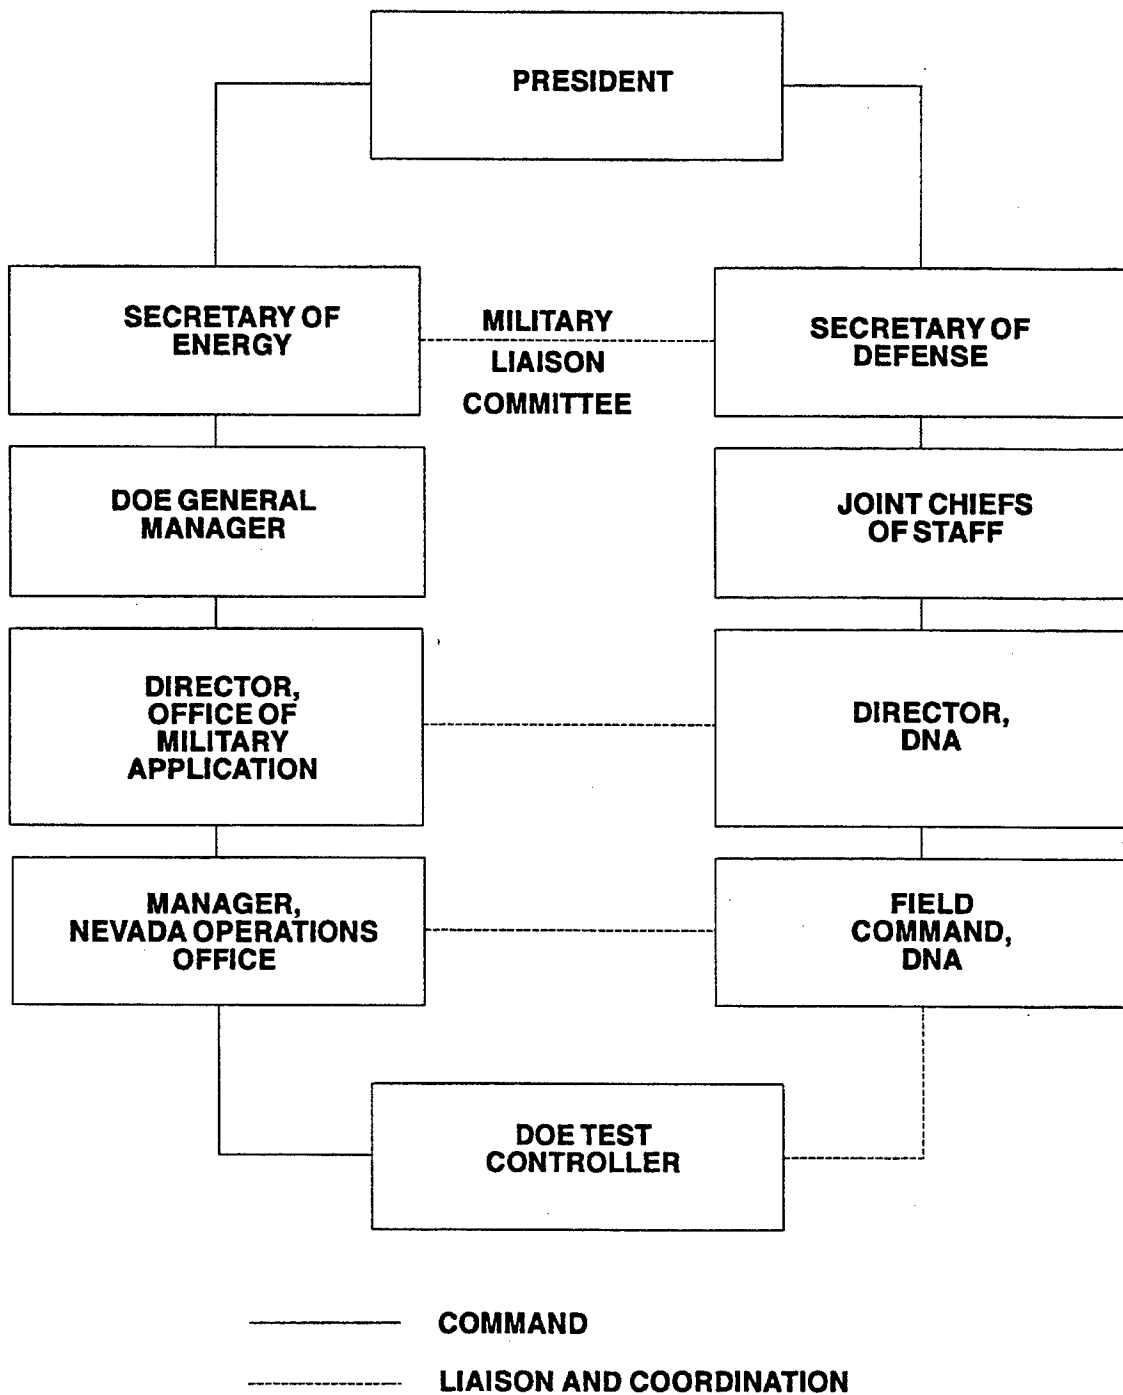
PRESIDENT

SECRETARY OF ENERGY

MILITARY LIAISON COMMITTEE

SECRETARY OF DEFENSE

DOE GENERAL MANAGER

JOINT CHIEFS OF STAFF

DIRECTOR, OFFICE OF MILITARY APPLICATION

DIRECTOR, DNA

MANAGER, NEVADA OPERATIONS OFFICE

FIELD COMMAND, DNA

DOE TEST CONTROLLER

COMMAND

LIAISON AND COORDINATION